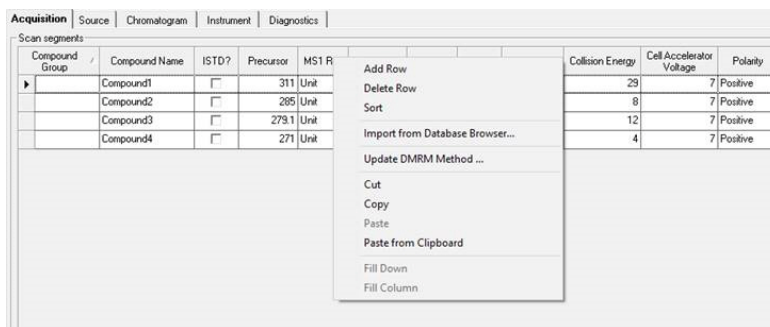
Acquisition | Source | Chromatogram | Instrument | Diagnostics

Scan segments

| Compound Group | Compound Name | ISTD? | Precursor | MS1 R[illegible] | Collision Energy | Cell Accelerator Voltage | Polarity |
|---|---|---|---|---|---|---|---|
| | Compound1 | ☐ | 311 | Unit | 29 | 7 | Positive |
| | Compound2 | ☐ | 285 | Unit | 8 | 7 | Positive |
| | Compound3 | ☐ | 279.1 | Unit | 12 | 7 | Positive |
| | Compound4 | ☐ | 271 | Unit | 4 | 7 | Positive |

Add Row
Delete Row
Sort
Import from Database Browser...
Update DMRM Method ...
Cut
Copy
Paste
Paste from Clipboard
Fill Down
Fill Column